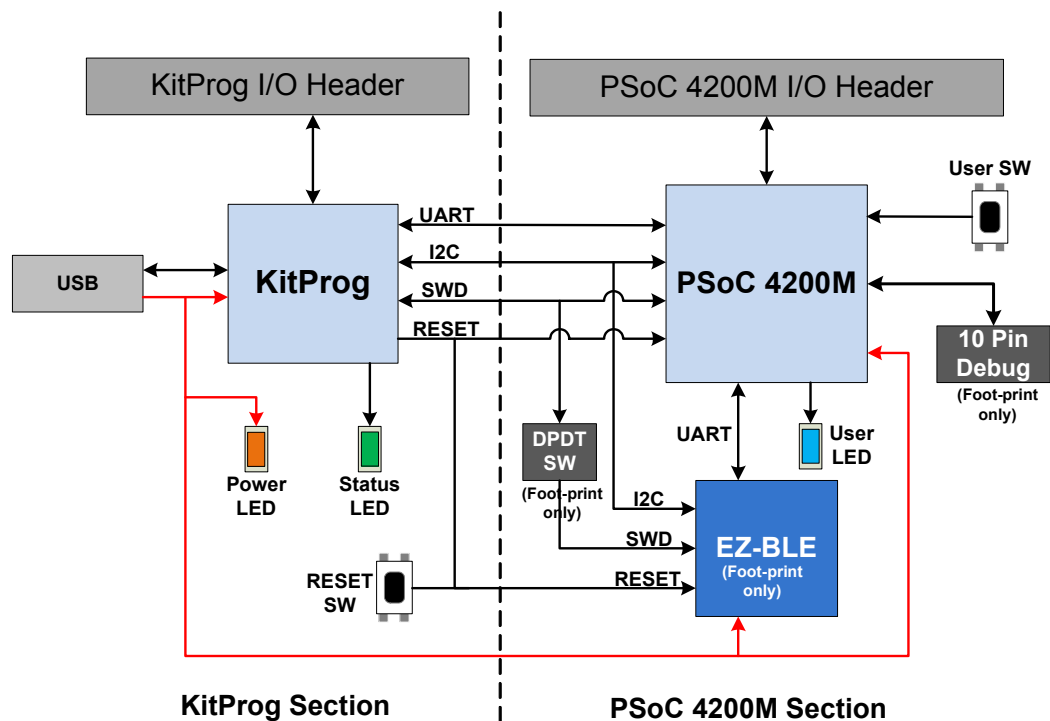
KitProg I/O Header

PSoC 4200M I/O Header

User SW

USB

KitProg

UART

I2C

SWD

RESET

PSoC 4200M

10 Pin Debug

(Foot-print only)

Power LED

Status LED

DPDT SW

(Foot-print only)

UART

User LED

I2C

SWD

RESET

EZ-BLE

(Foot-print only)

RESET SW

KitProg Section

PSoC 4200M Section